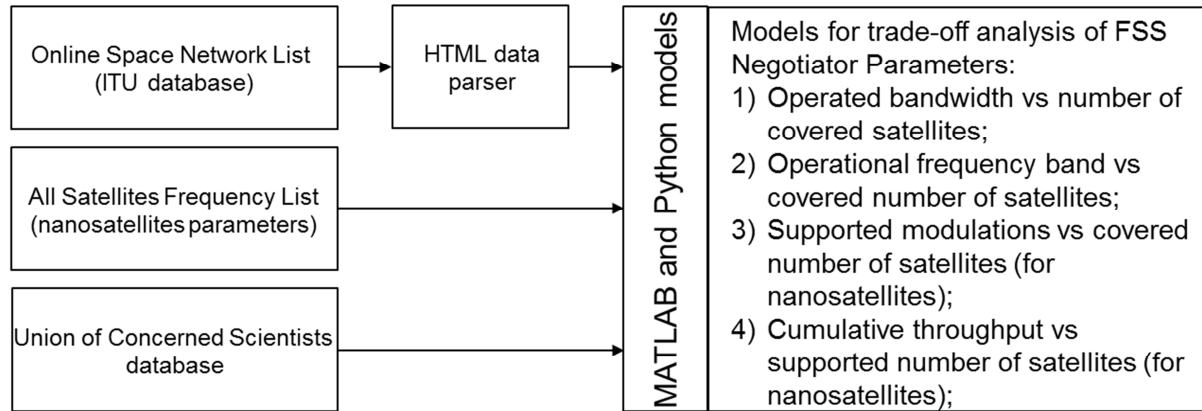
Online Space Network List (ITU database)

HTML data parser

All Satellites Frequency List (nanosatellites parameters)

Union of Concerned Scientists database

MATLAB and Python models

Models for trade-off analysis of FSS Negotiator Parameters:
1) Operated bandwidth vs number of covered satellites;
2) Operational frequency band vs covered number of satellites;
3) Supported modulations vs covered number of satellites (for nanosatellites);
4) Cumulative throughput vs supported number of satellites (for nanosatellites);